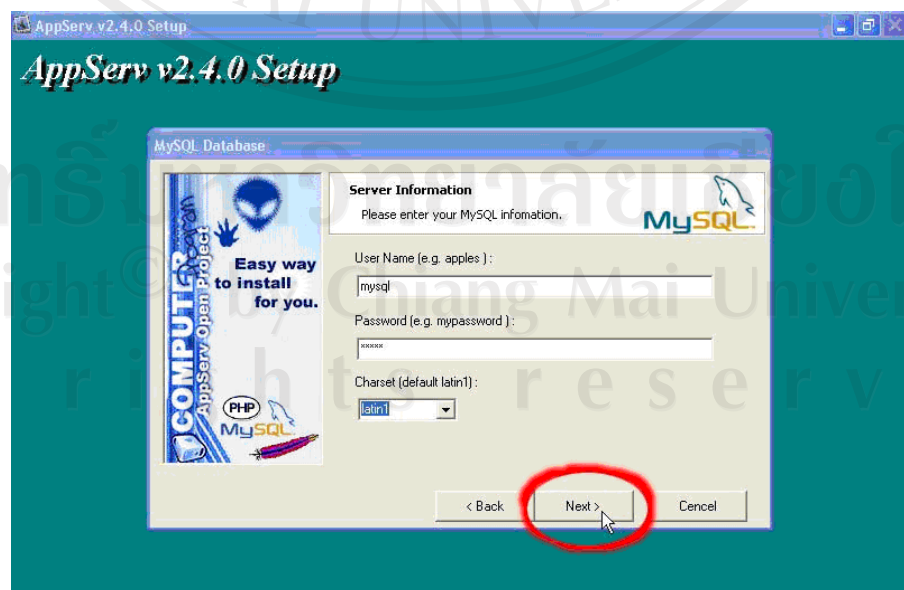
AppServ v2.4.0 Setup

AppServ v2.4.0 Setup

MySQL Database

Server Information

Please enter your MySQL infomation.

MySQL

COMPUTER

AppServ Open Project

Easy way to install for you.

PHP

MySQL

User Name (e.g. apples ) :

mysql

Password (e.g. mypassword ) :

*****

Charset (default latin1) :

latin1

< Back

Next >

Cancel

ลิขสิทธิ์มหาวิทยาลัยเชียงใหม่
Copyright© by Chiang Mai University
All rights reserved